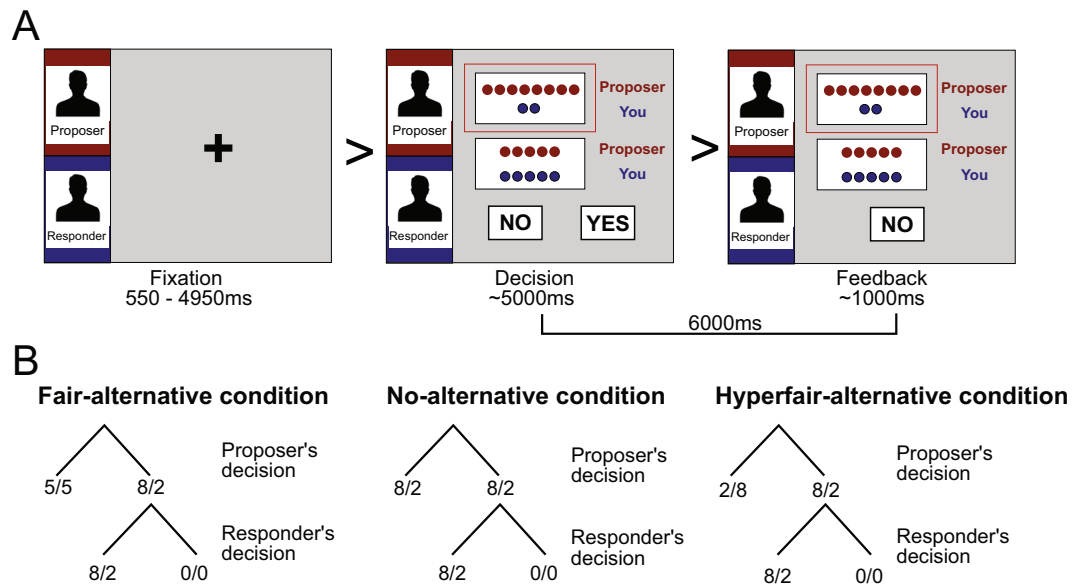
A

Proposer

Responder

+

Fixation
550 - 4950ms

>

Proposer

Responder

Proposer
You

Proposer
You

NO

YES

Decision
~5000ms

>

Proposer

Responder

Proposer
You

Proposer
You

NO

Feedback
~1000ms

6000ms

B

Fair-alternative condition

5/5

8/2

Proposer's decision

8/2

0/0

Responder's decision

No-alternative condition

8/2

8/2

Proposer's decision

8/2

0/0

Responder's decision

Hyperfair-alternative condition

2/8

8/2

Proposer's decision

8/2

0/0

Responder's decision